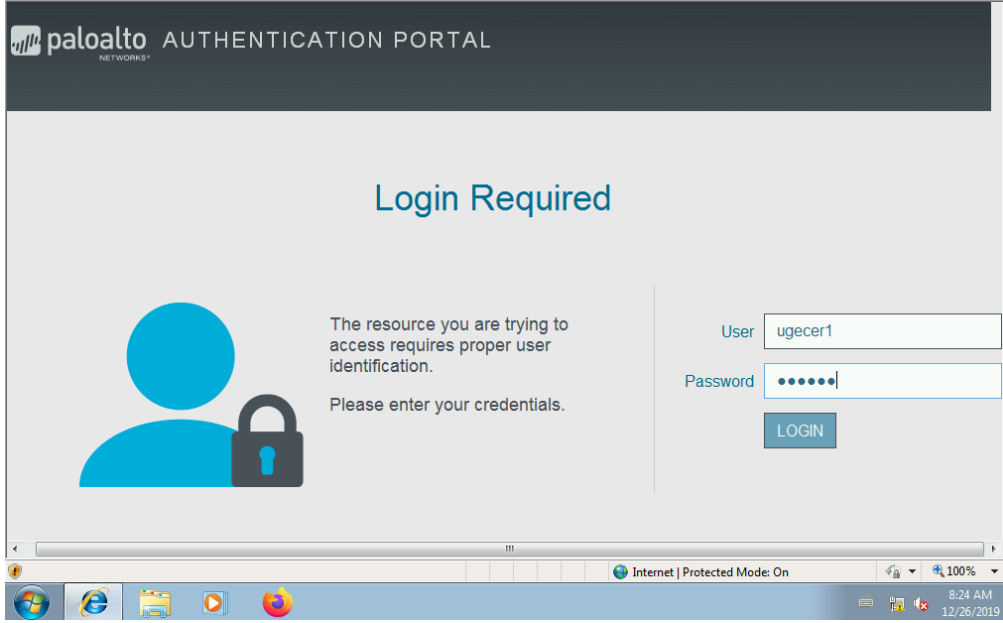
paloalto NETWORKS® AUTHENTICATION PORTAL

Login Required

The resource you are trying to access requires proper user identification.

Please enter your credentials.

User ugecer1

Password ••••••

LOGIN

Internet | Protected Mode: On

100%

8:24 AM
12/26/2019